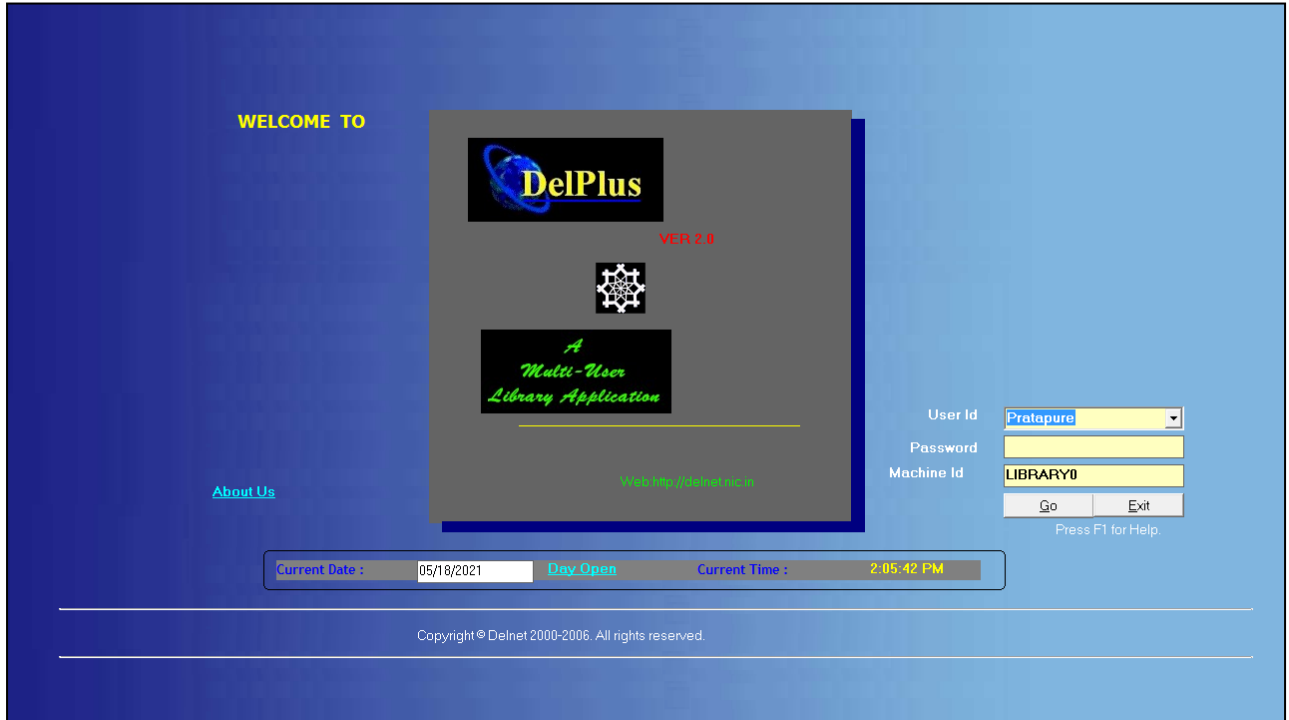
WELCOME TO

DelPlus

VER 2.0

A
Multi-User
Library Application

Web:http://delnet.nic.in

About Us

User Id Pratapure
Password
Machine Id LIBRARY0

Go Exit

Press F1 for Help.

Current Date : 05/18/2021 Day Open Current Time : 2:05:42 PM

Copyright © Delnet 2000-2006. All rights reserved.